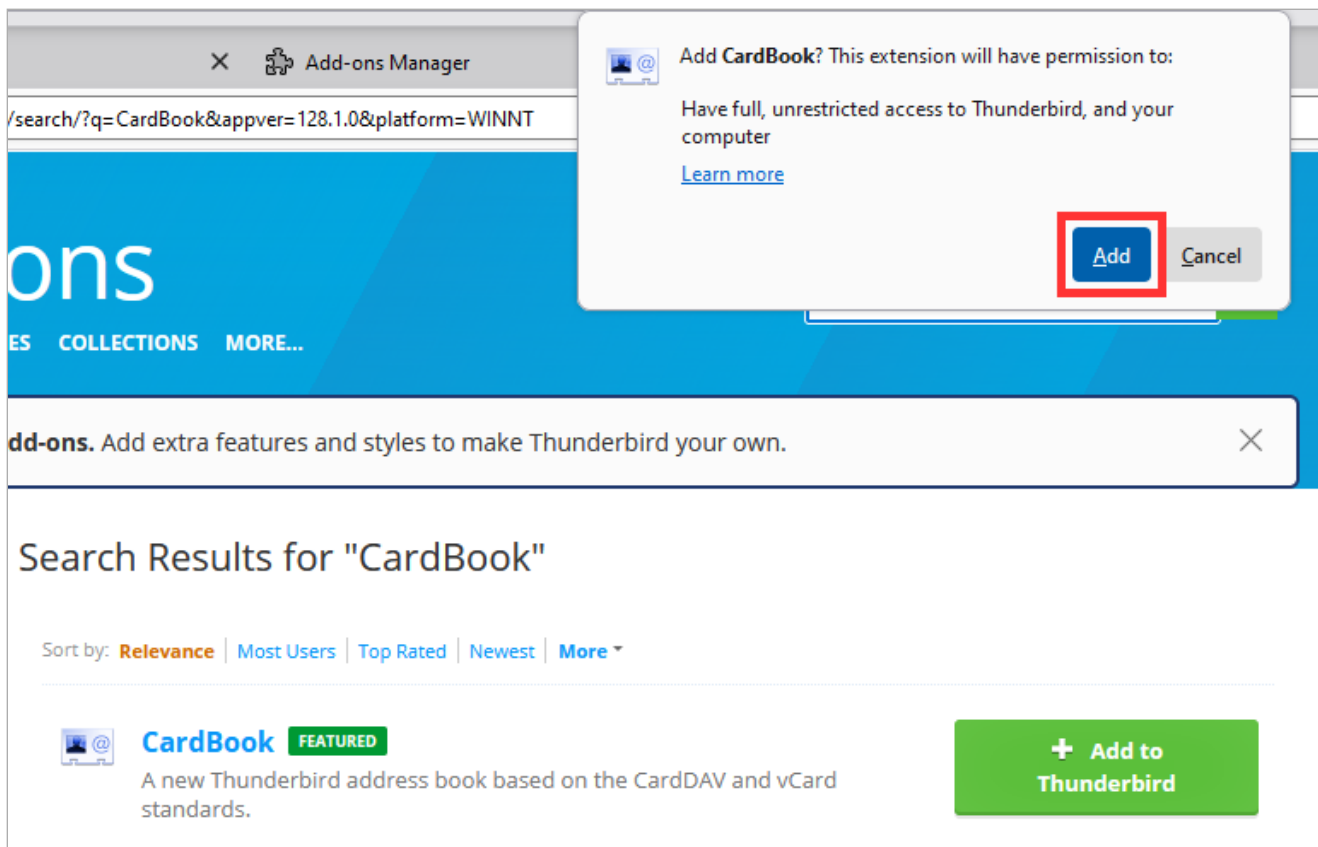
× Add-ons Manager

/search/?q=CardBook&appver=128.1.0&platform=WINNT

Add **CardBook**? This extension will have permission to:

Have full, unrestricted access to Thunderbird, and your computer

Learn more

Add Cancel

ons

ES COLLECTIONS MORE...

**dd-ons.** Add extra features and styles to make Thunderbird your own. ×

Search Results for "CardBook"

Sort by: Relevance | Most Users | Top Rated | Newest | More

CardBook FEATURED

A new Thunderbird address book based on the CardDAV and vCard standards.

+ Add to Thunderbird